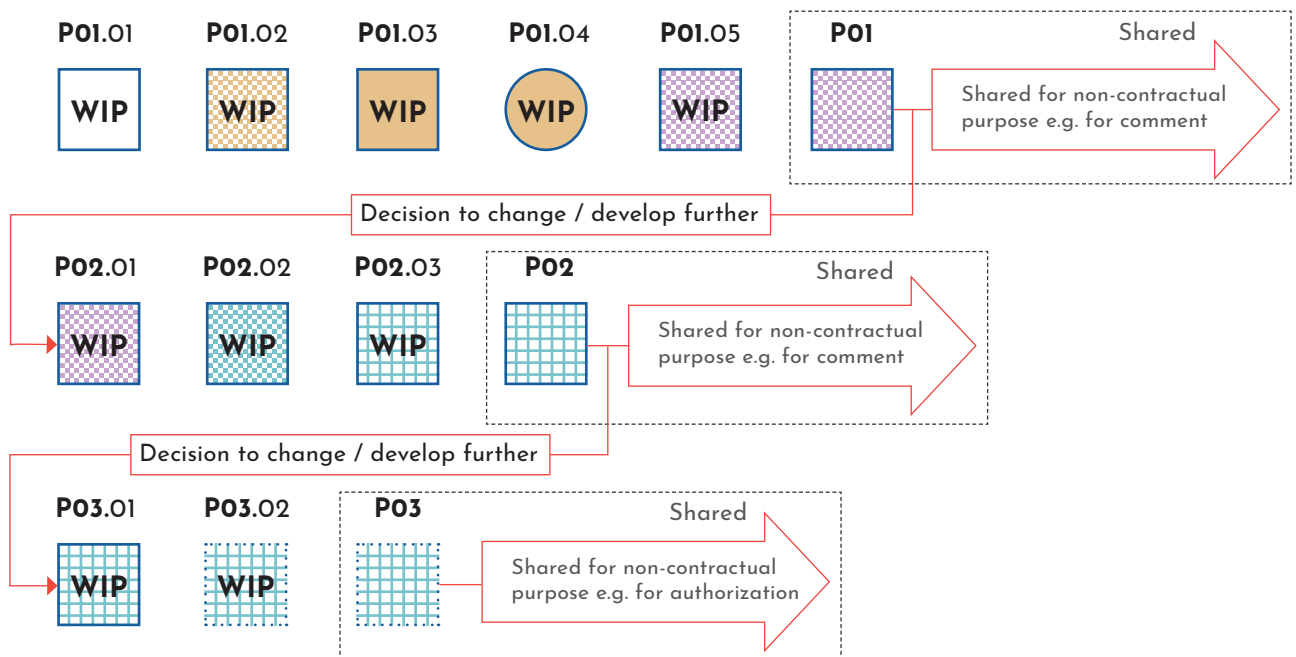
P01.01 WIP

P01.02 WIP

P01.03 WIP

P01.04 WIP

P01.05 WIP

P01

Shared

Shared for non-contractual purpose e.g. for comment

Decision to change / develop further

P02.01 WIP

P02.02 WIP

P02.03 WIP

P02

Shared

Shared for non-contractual purpose e.g. for comment

Decision to change / develop further

P03.01 WIP

P03.02 WIP

P03

Shared

Shared for non-contractual purpose e.g. for authorization